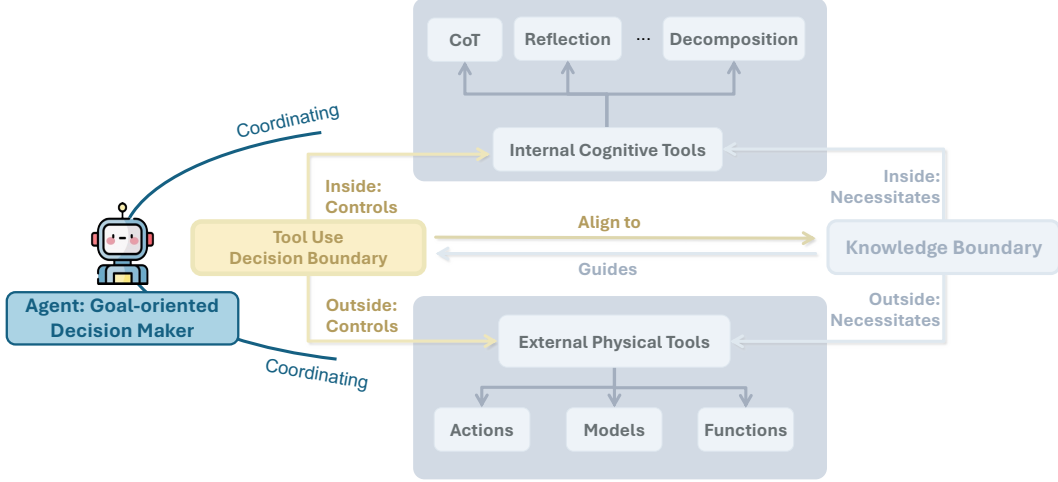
CoT

Reflection

...

Decomposition

Coordinating

Internal Cognitive Tools

Inside: Controls

Inside: Necessitates

Tool Use Decision Boundary

Align to

Knowledge Boundary

Guides

Agent: Goal-oriented Decision Maker

Outside: Controls

Outside: Necessitates

External Physical Tools

Coordinating

Actions

Models

Functions